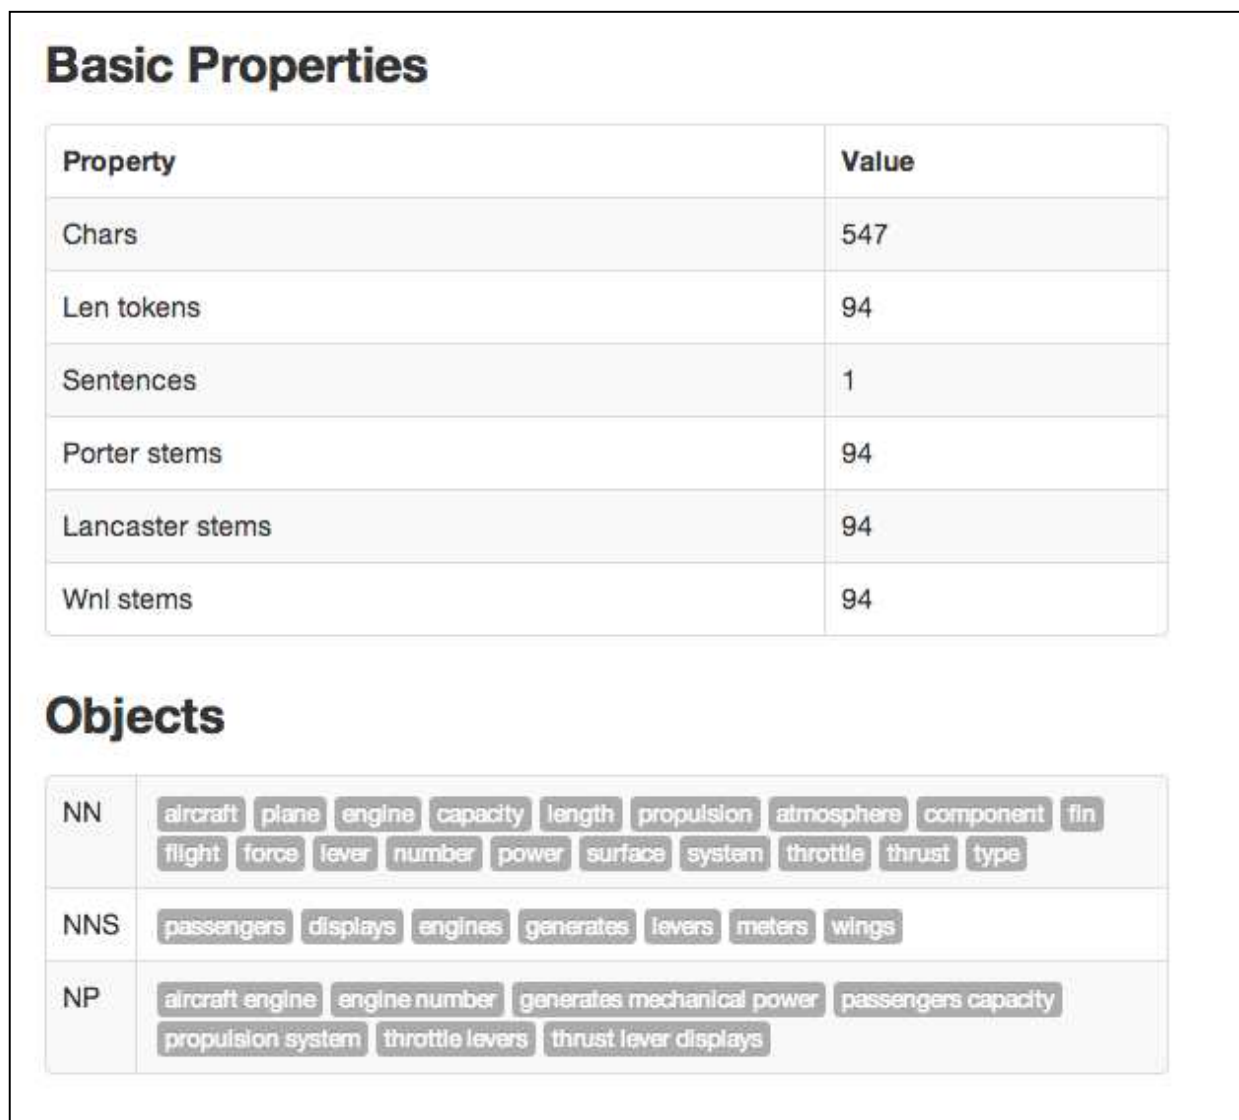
Basic Properties

| Property | Value |
|---|---|
| Chars | 547 |
| Len tokens | 94 |
| Sentences | 1 |
| Porter stems | 94 |
| Lancaster stems | 94 |
| Wnl stems | 94 |

Objects

| | |
|---|---|
| NN | aircraft plane engine capacity length propulsion atmosphere component fin flight force lever number power surface system throttle thrust type |
| NNS | passengers displays engines generates levers meters wings |
| NP | aircraft engine engine number generates mechanical power passengers capacity propulsion system throttle levers thrust lever displays |